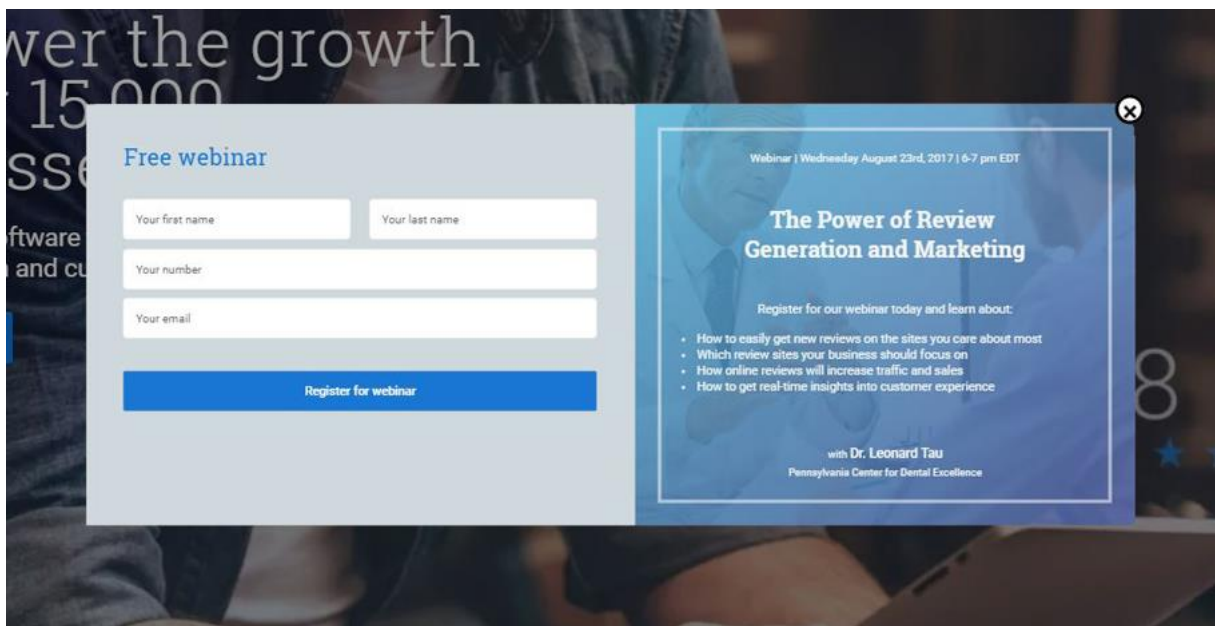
wer the growth
15,000
sse
ftware
and cu

Free webinar

Your first name

Your last name

Your number

Your email

Register for webinar

Webinar | Wednesday August 23rd, 2017 | 6-7 pm EDT

The Power of Review Generation and Marketing

Register for our webinar today and learn about:

- How to easily get new reviews on the sites you care about most
- Which review sites your business should focus on
- How online reviews will increase traffic and sales
- How to get real-time insights into customer experience

with Dr. Leonard Tau
Pennsylvania Center for Dental Excellence

8